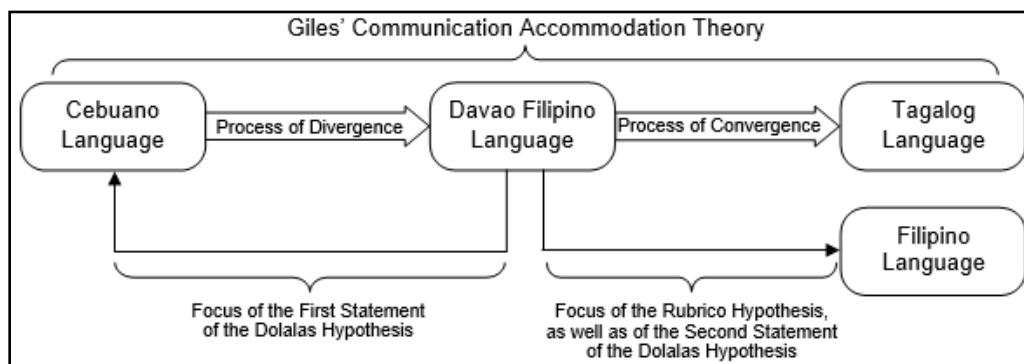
Giles' Communication Accommodation Theory

Cebuano Language

Process of Divergence

Davao Filipino Language

Process of Convergence

Tagalog Language

Filipino Language

Focus of the First Statement of the Dolalas Hypothesis

Focus of the Rubrico Hypothesis, as well as of the Second Statement of the Dolalas Hypothesis